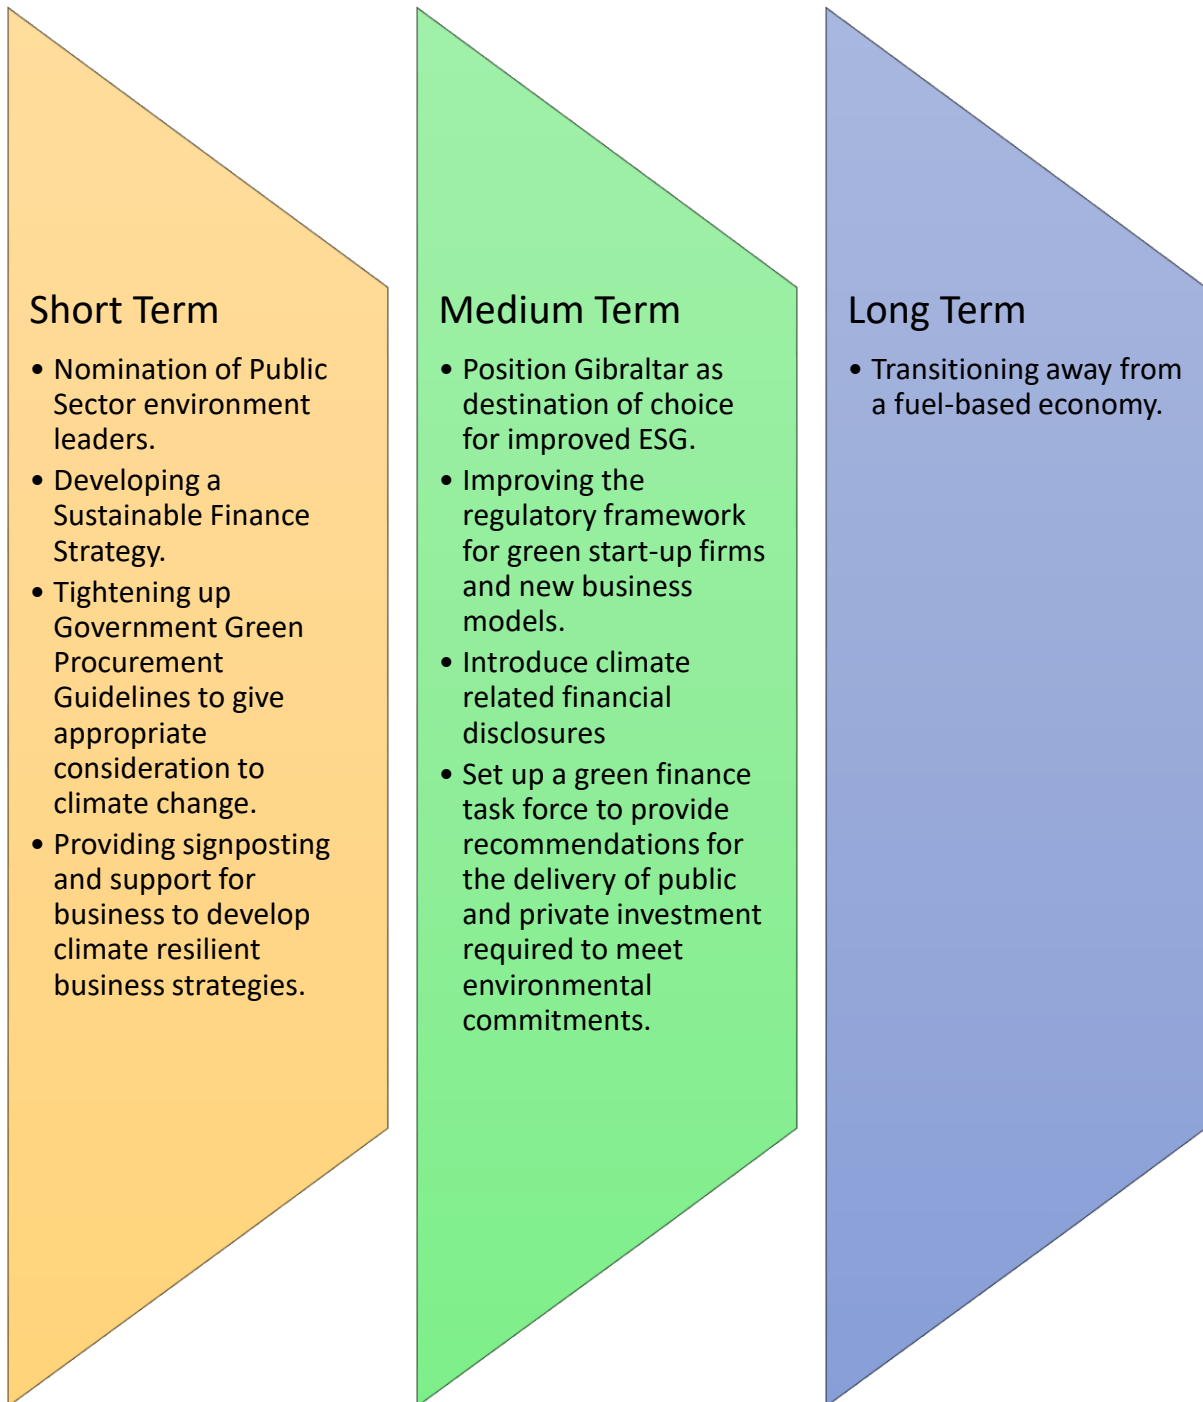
Short Term

- Nomination of Public Sector environment leaders.
- Developing a Sustainable Finance Strategy.
- Tightening up Government Green Procurement Guidelines to give appropriate consideration to climate change.
- Providing signposting and support for business to develop climate resilient business strategies.

Medium Term

- Position Gibraltar as destination of choice for improved ESG.
- Improving the regulatory framework for green start-up firms and new business models.
- Introduce climate related financial disclosures
- Set up a green finance task force to provide recommendations for the delivery of public and private investment required to meet environmental commitments.

Long Term

- Transitioning away from a fuel-based economy.